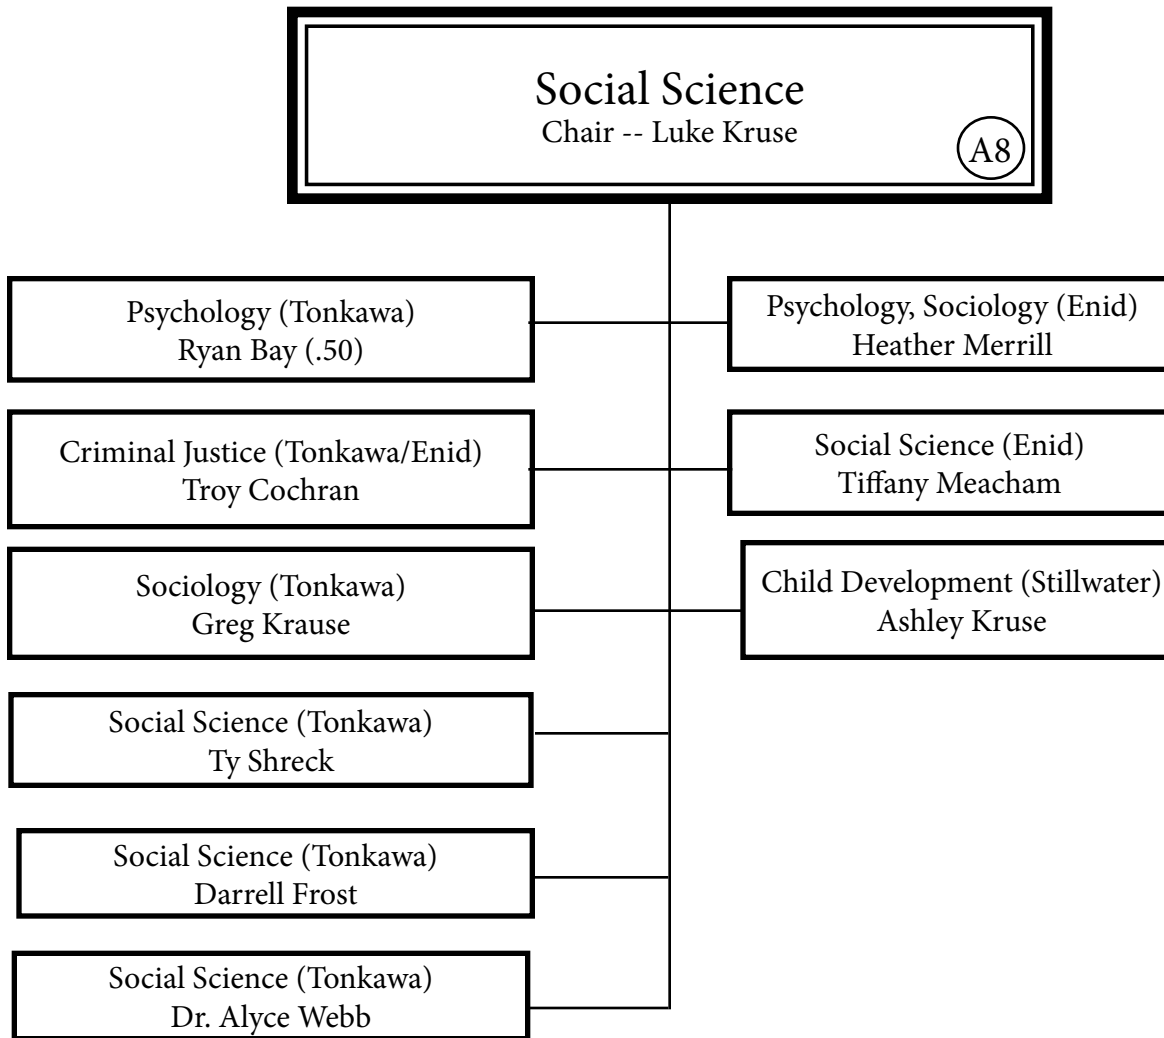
Social Science
Chair -- Luke Kruse
A8

Psychology (Tonkawa)
Ryan Bay (.50)

Psychology, Sociology (Enid)
Heather Merrill

Criminal Justice (Tonkawa/Enid)
Troy Cochran

Social Science (Enid)
Tiffany Meacham

Sociology (Tonkawa)
Greg Krause

Child Development (Stillwater)
Ashley Kruse

Social Science (Tonkawa)
Ty Shreck

Social Science (Tonkawa)
Darrell Frost

Social Science (Tonkawa)
Dr. Alyce Webb